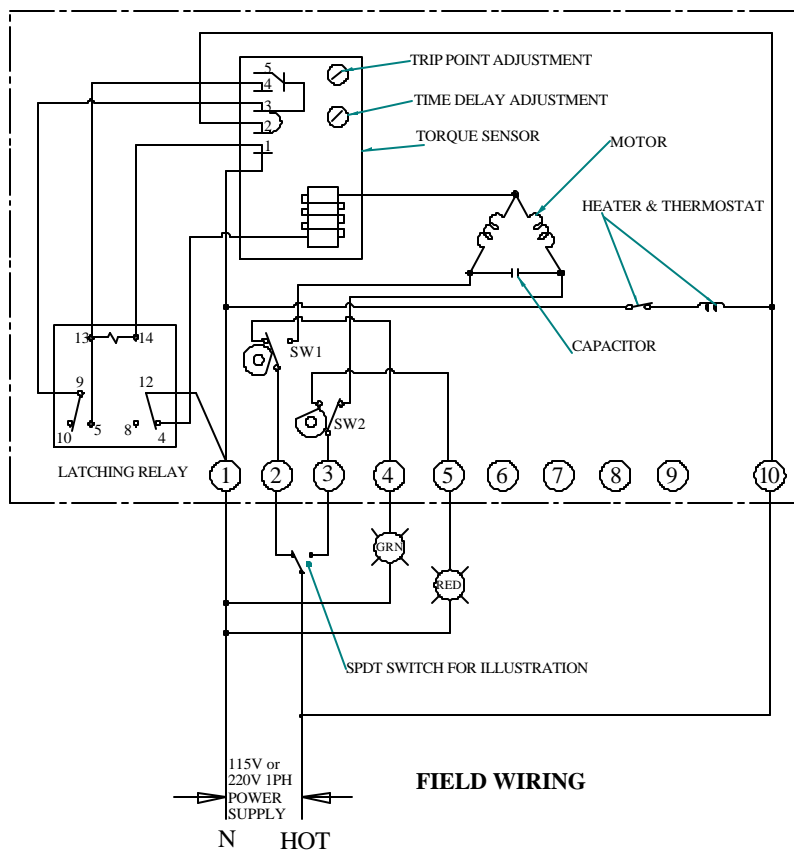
TRIP POINT ADJUSTMENT
TIME DELAY ADJUSTMENT
TORQUE SENSOR
5
4
3
2
1
MOTOR
HEATER & THERMOSTAT
CAPACITOR
13
14
9
12
10
5
8
4
SW1
SW2
LATCHING RELAY
1
2
3
4
5
6
7
8
9
10
GRN
RED
SPDT SWITCH FOR ILLUSTRATION
FIELD WIRING
115V or 220V 1PH POWER SUPPLY
N
HOT